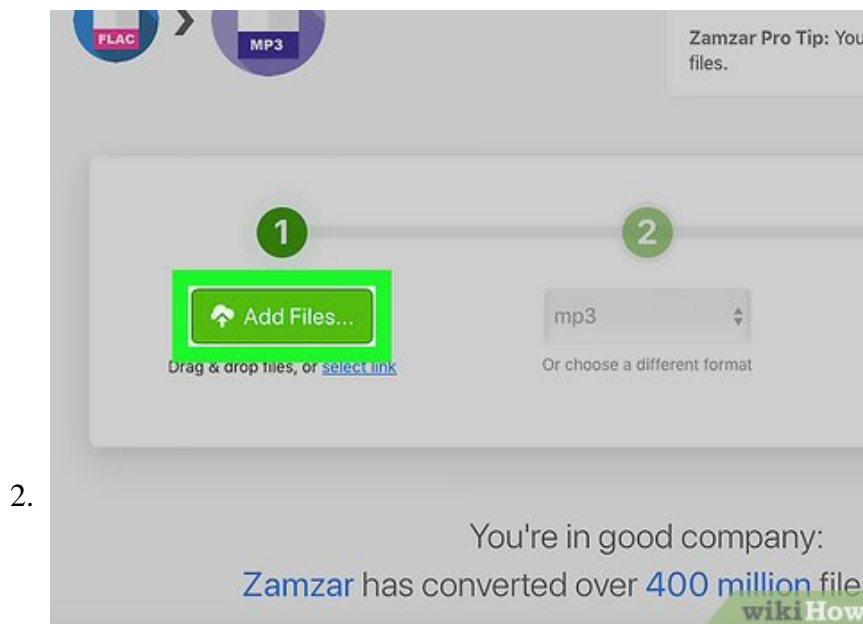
FLAC

MP3

Zamzar Pro Tip: You
files.

1

2

Add Files...

Drag & drop files, or select link

mp3

Or choose a different format

2.

You're in good company:

Zamzar has converted over 400 million file

wikiHow